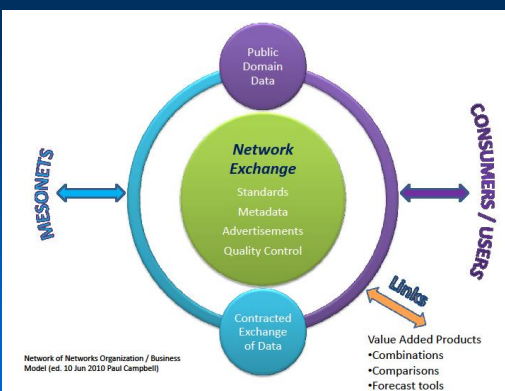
Public Domain Data

MESONETS

Network Exchange
Standards
Metadata
Advertisements
Quality Control

CONSUMERS / USERS

Links

Contracted Exchange of Data

Value Added Products
•Combinations
•Comparisons
•Forecast tools

Network of Networks Organization / Business Model (ed. 10 Jun 2010 Paul Campbell)